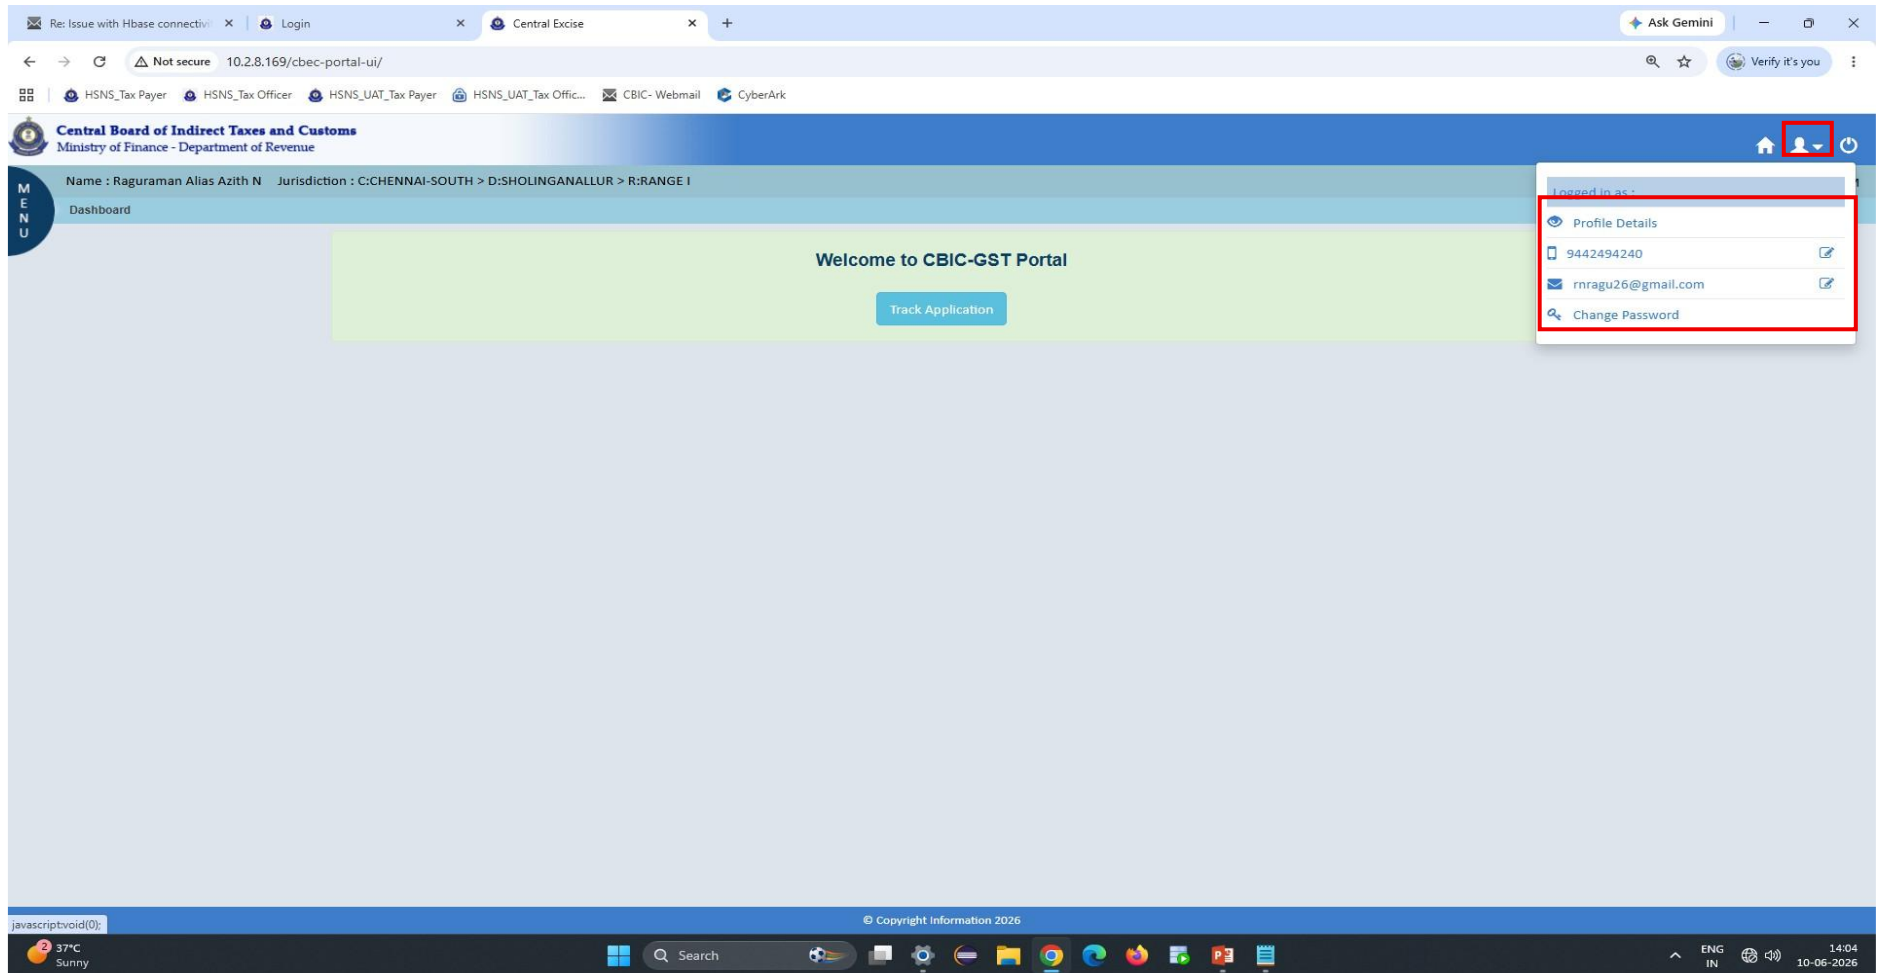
Re: Issue with Hbase connectivi ×
Login ×
Central Excise ×
+
Ask Gemini

Not secure 10.2.8.169/cbec-portal-ui/
Verify it's you

HSNS_Tax Payer HSNS_Tax Officer HSNS_UAT_Tax Payer HSNS_UAT_Tax Offic... CBIC- Webmail CyberArk

Central Board of Indirect Taxes and Customs
Ministry of Finance - Department of Revenue

M
E
N
U

Name : Raguraman Alias Azith N Jurisdiction : C:CHENNAI-SOUTH > D:SHOLINGANALLUR > R:RANGE I

Dashboard

Logged in as :
Profile Details
9442494240
rnragu26@gmail.com
Change Password

Welcome to CBIC-GST Portal

Track Application

javascript:void(0);

© Copyright Information 2026

2 37°C Sunny
Search
ENG IN
14:04 10-06-2026